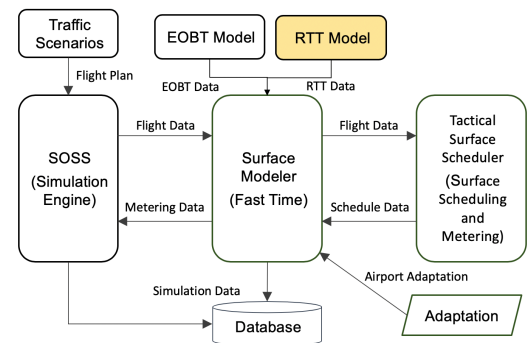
Traffic Scenarios

EOBT Model

RTT Model

Flight Plan

EOBT Data

RTT Data

SOSS (Simulation Engine)

Flight Data

Surface Modeler (Fast Time)

Flight Data

Tactical Surface Scheduler (Surface Scheduling and Metering)

Metering Data

Schedule Data

Airport Adaptation

Simulation Data

Database

Adaptation